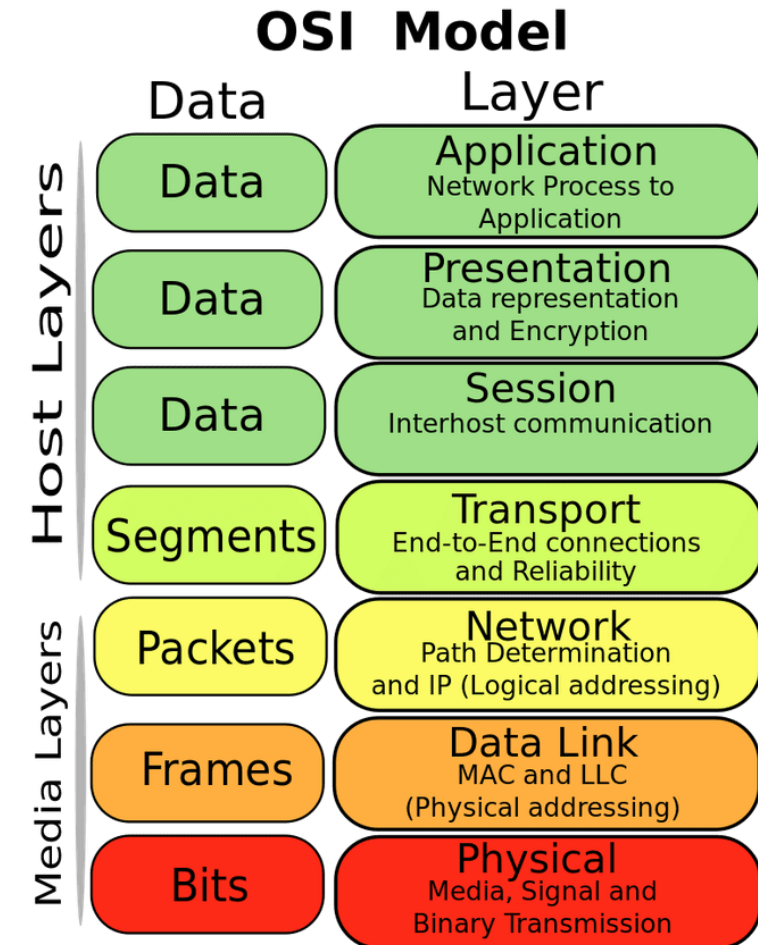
OSI Model

Host Layers

Media Layers

| Data | Layer |
|---|---|
| Data | Application<br>Network Process to Application |
| Data | Presentation<br>Data representation and Encryption |
| Data | Session<br>Interhost communication |
| Segments | Transport<br>End-to-End connections and Reliability |
| Packets | Network<br>Path Determination and IP (Logical addressing) |
| Frames | Data Link<br>MAC and LLC (Physical addressing) |
| Bits | Physical<br>Media, Signal and Binary Transmission |